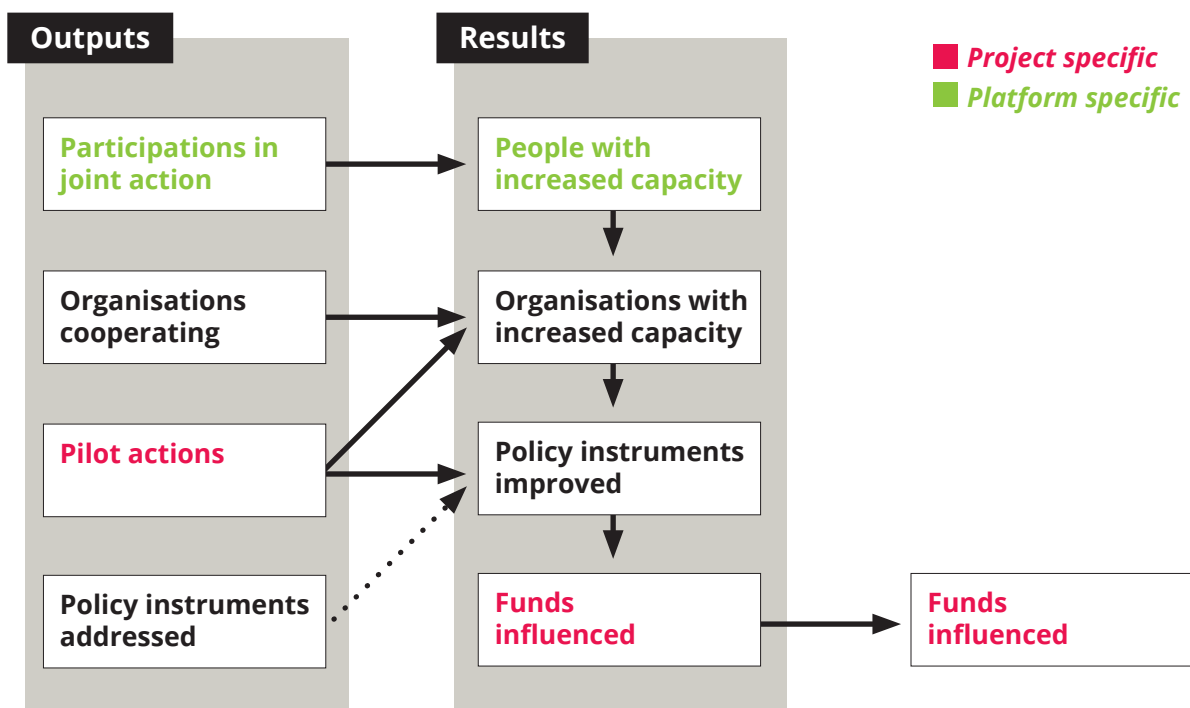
Outputs

Results

Project specific
Platform specific

Participations in joint action

People with increased capacity

Organisations cooperating

Organisations with increased capacity

Pilot actions

Policy instruments improved

Policy instruments addressed

Funds influenced

Funds influenced